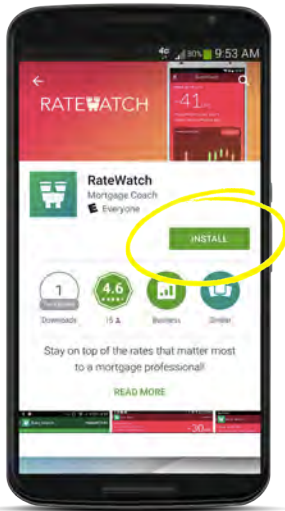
4G 80% 9:53 AM

RATEWATCH

-41

RateWatch
Mortgage Coach
Everyone

INSTALL

1
Downloads

4.6
15

Business

Similar

Stay on top of the rates that matter most to a mortgage professional!

READ MORE

-30